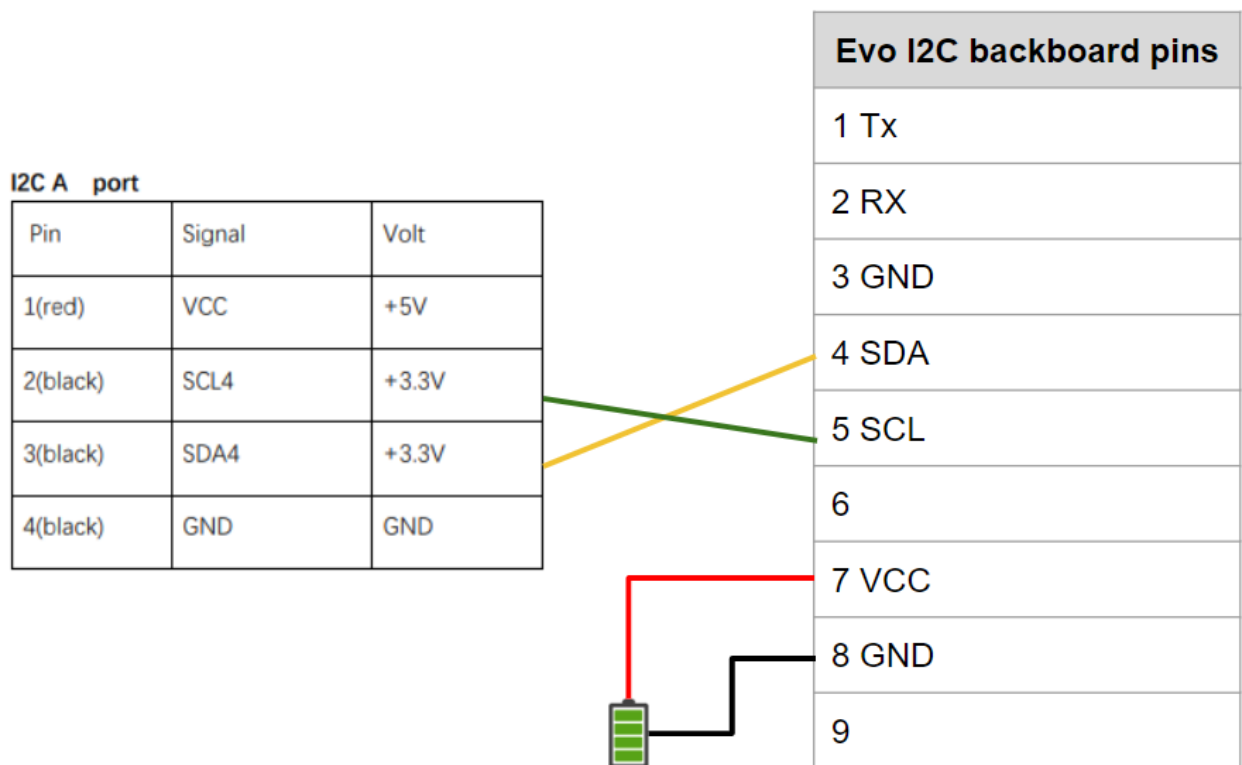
I2C A port

| Pin | Signal | Volt |
|---|---|---|
| 1(red) | VCC | +5V |
| 2(black) | SCL4 | +3.3V |
| 3(black) | SDA4 | +3.3V |
| 4(black) | GND | GND |

| Evo I2C backboard pins |
|---|
| 1 Tx |
| 2 RX |
| 3 GND |
| 4 SDA |
| 5 SCL |
| 6 |
| 7 VCC |
| 8 GND |
| 9 |